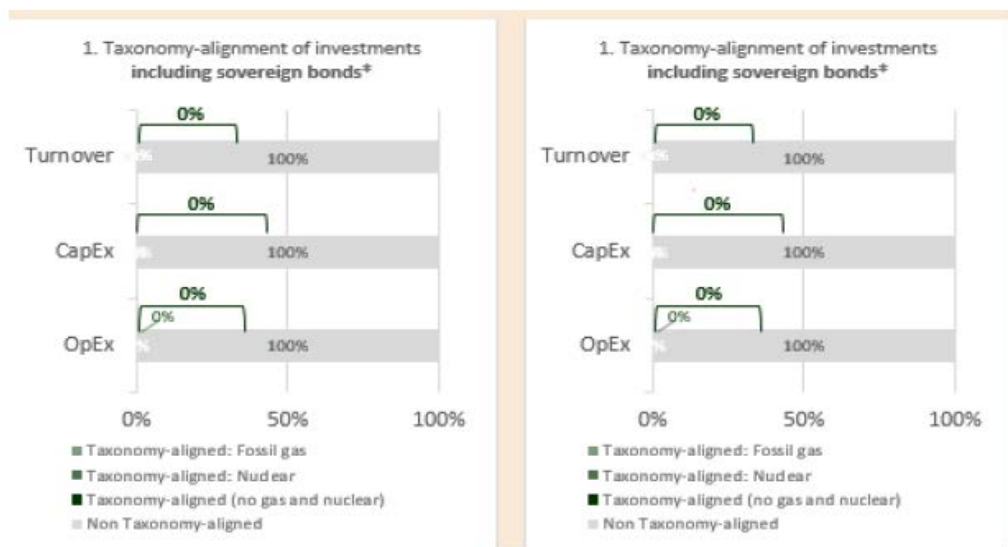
1. Taxonomy-alignment of investments **including sovereign bonds***

0%

Turnover 0% 100%

0%

CapEx 0% 100%

0%

0%

OpEx 0% 100%

0% 50% 100%

Taxonomy-aligned: Fossil gas
Taxonomy-aligned: Nuclear
Taxonomy-aligned (no gas and nuclear)
Non Taxonomy-aligned

1. Taxonomy-alignment of investments **including sovereign bonds***

0%

Turnover 0% 100%

0%

CapEx 0% 100%

0%

0%

OpEx 0% 100%

0% 50% 100%

Taxonomy-aligned: Fossil gas
Taxonomy-aligned: Nuclear
Taxonomy-aligned (no gas and nuclear)
Non Taxonomy-aligned